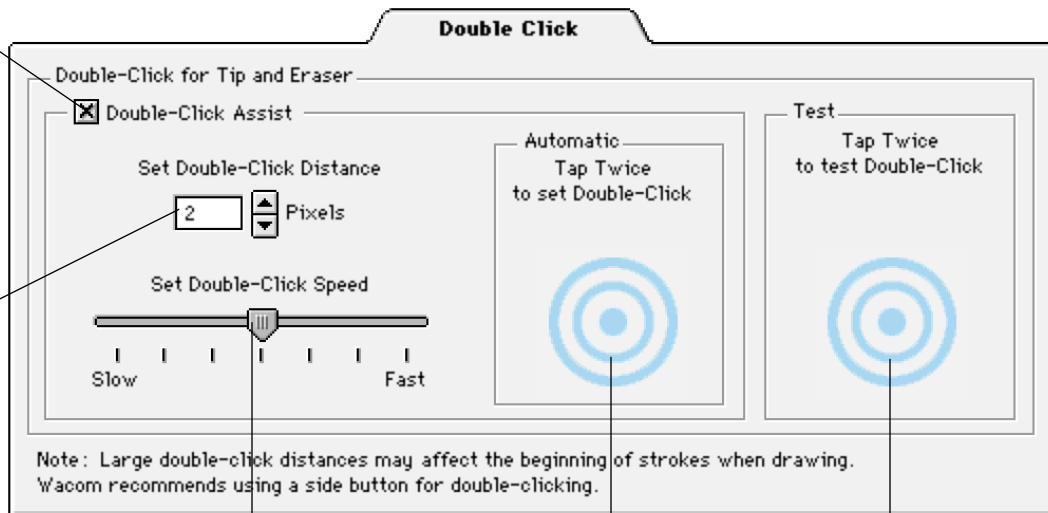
Double Click

Double-Click for Tip and Eraser

☒ Double-Click Assist

Set Double-Click Distance

2 Pixels

Set Double-Click Speed

Slow

Fast

Automatic

Tap Twice to set Double-Click

Test

Tap Twice to test Double-Click

Note: Large double-click distances may affect the beginning of strokes when drawing. Wacom recommends using a side button for double-clicking.